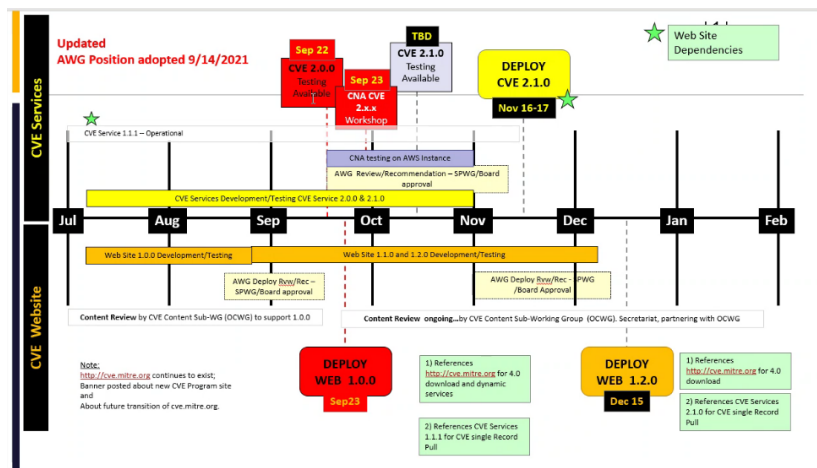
CVE Services

CVE Website

Updated
AWG Position adopted 9/14/2021

Sep 22
CVE 2.0.0
Testing
Available

Sep 23
CNA CVE
2.x.x
Workshop

TBD
CVE 2.1.0
Testing
Available

DEPLOY
CVE 2.1.0

Nov 16-17

Web Site
Dependencies

CVE Service 1.1.1 – Operational

CNA testing on AWS Instance

AWG Review/Recommendation – SPWG/Board approval

CVE Services Development/Testing CVE Service 2.0.0 & 2.1.0

Jul

Aug

Sep

Oct

Nov

Dec

Jan

Feb

Web Site 1.0.0 Development/Testing

Web Site 1.1.0 and 1.2.0 Development/Testing

AWG Deploy Rvw/Rec – SPWG/Board approval

AWG Deploy Rvw/Rec – SPWG /Board Approval

Content Review by CVE Content Sub-WG (OCWG) to support 1.0.0

Content Review ongoing…by CVE Content Sub-Working Group (OCWG). Secretariat, partnering with OCWG

Note:
http://cve.mitre.org continues to exist;
Banner posted about new CVE Program site and
About future transition of cve.mitre.org.

DEPLOY
WEB 1.0.0

Sep23

1) References http://cve.mitre.org for 4.0 download and dynamic services

2) References CVE Services 1.1.1 for CVE single Record Pull

DEPLOY
WEB 1.2.0

Dec 15

1) References http://cve.mitre.org for 4.0 download

2) References CVE Services 2.1.0 for CVE single Record Pull